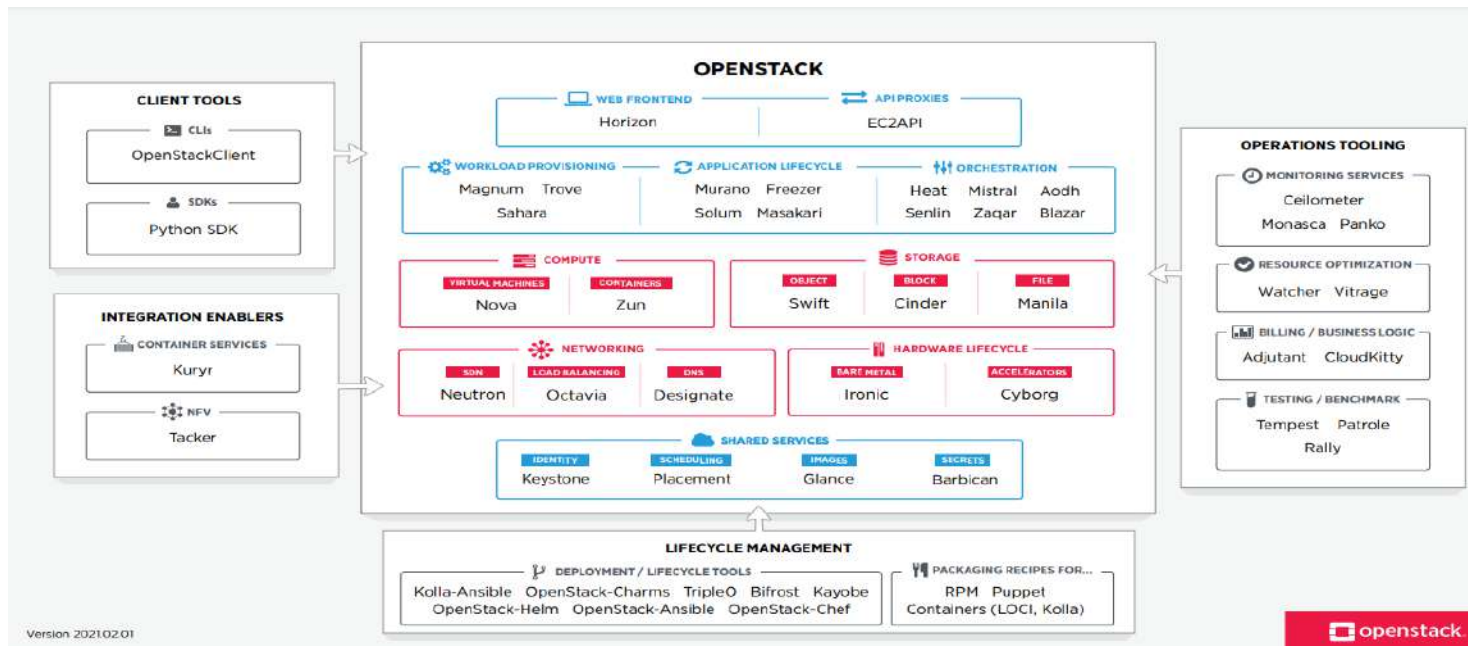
CLIENT TOOLS

CLIs
OpenStackClient

SDKs
Python SDK

INTEGRATION ENABLERS

CONTAINER SERVICES
Kuryr

NFV
Tacker

OPENSTACK

WEB FRONTEND
Horizon

API PROXIES
EC2API

WORKLOAD PROVISIONING
Magnum Trove
Sahara

APPLICATION LIFECYCLE
Murano Freezer
Solum Masakari

ORCHESTRATION
Heat Mistral Aodh
Senlin Zaqar Blazar

COMPUTE
VIRTUAL MACHINES
Nova
CONTAINERS
Zun

STORAGE
OBJECT
Swift
BLOCK
Cinder
FILE
Manila

NETWORKING
SDN
Neutron
LOAD BALANCING
Octavia
DNS
Designate

HARDWARE LIFECYCLE
BARE METAL
Ironic
ACCELERATORS
Cyborg

SHARED SERVICES
IDENTITY
Keystone
SCHEDULING
Placement
IMAGES
Glance
SECRETS
Barbican

OPERATIONS TOOLING

MONITORING SERVICES
Ceilometer
Monasca Panko

RESOURCE OPTIMIZATION
Watcher Vitrage

BILLING / BUSINESS LOGIC
Adjutant CloudKitty

TESTING / BENCHMARK
Tempest Patrole
Rally

LIFECYCLE MANAGEMENT

DEPLOYMENT / LIFECYCLE TOOLS
Kolla-Ansible OpenStack-Charms TripleO Bifrost Kayobe
OpenStack-Helm OpenStack-Ansible OpenStack-Chef

PACKAGING RECIPES FOR...
RPM Puppet
Containers (LOCI, Kolla)

Version 20210201

openstack